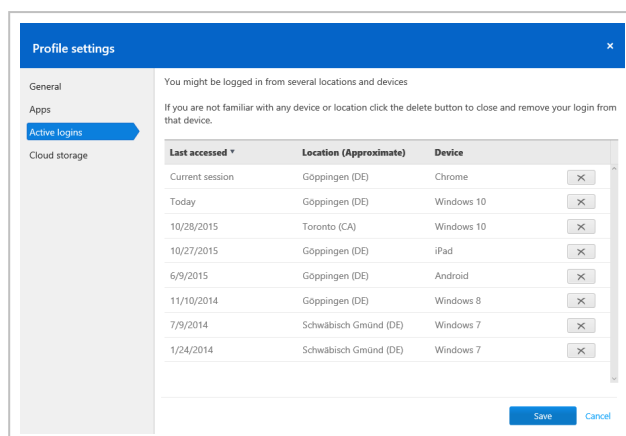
Profile settings

×

General

Apps

Active logins

Cloud storage

You might be logged in from several locations and devices

If you are not familiar with any device or location click the delete button to close and remove your login from that device.

| Last accessed ▾ | Location (Approximate) | Device | |
|---|---|---|---|
| Current session | Göppingen (DE) | Chrome | × |
| Today | Göppingen (DE) | Windows 10 | × |
| 10/28/2015 | Toronto (CA) | Windows 10 | × |
| 10/27/2015 | Göppingen (DE) | iPad | × |
| 6/9/2015 | Göppingen (DE) | Android | × |
| 11/10/2014 | Göppingen (DE) | Windows 8 | × |
| 7/9/2014 | Schwäbisch Gmünd (DE) | Windows 7 | × |
| 1/24/2014 | Schwäbisch Gmünd (DE) | Windows 7 | × |

Save

Cancel